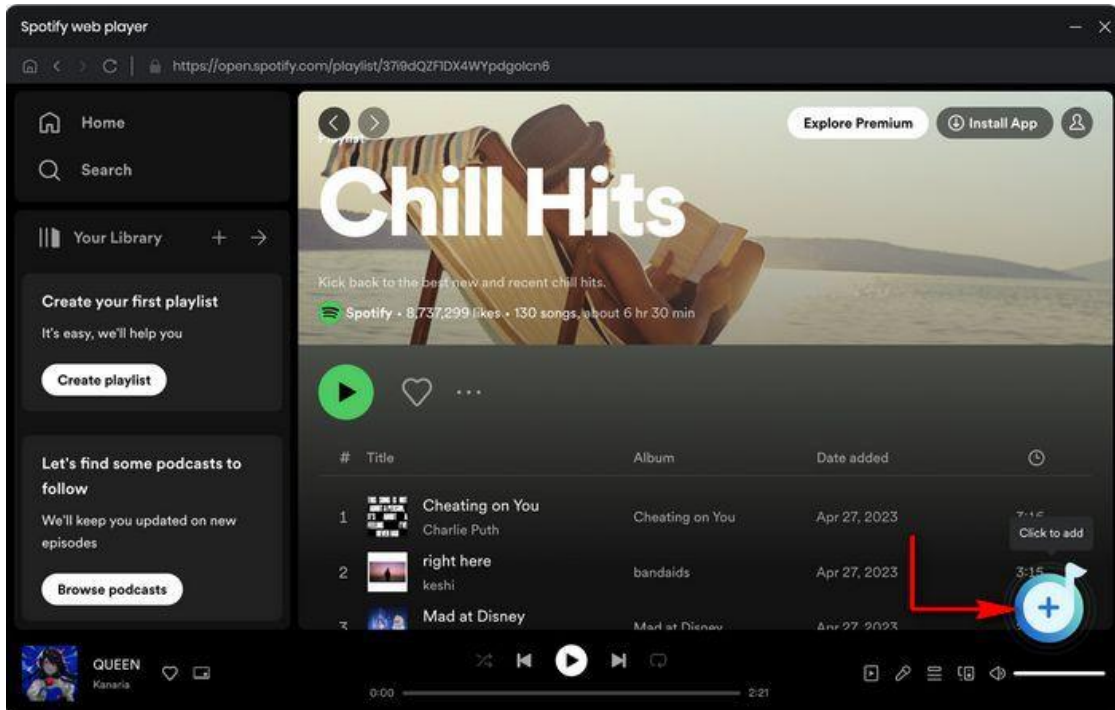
Spotify web player

https://open.spotify.com/playlist/37i9dQZF1DX4WYpdgoIcn6

Home

Search

Your Library

Create your first playlist

It's easy, we'll help you

Create playlist

Let's find some podcasts to follow

We'll keep you updated on new episodes

Browse podcasts

Explore Premium

Install App

Playlist

Chill Hits

Kick back to the best new and recent chill hits.

Spotify • 8,737,299 likes • 130 songs, about 6 hr 30 min

| # | Title | Album | Date added | |
|---|---|---|---|---|
| 1 | Cheating on You Charlie Puth | Cheating on You | Apr 27, 2023 | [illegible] |
| 2 | right here keshi | bandaids | Apr 27, 2023 | 3:15 |
| 3 | Mad at Disney | Mad at Disney | Apr 27, 2023 | |

Click to add

QUEEN

Kanaria

0:00

2:21